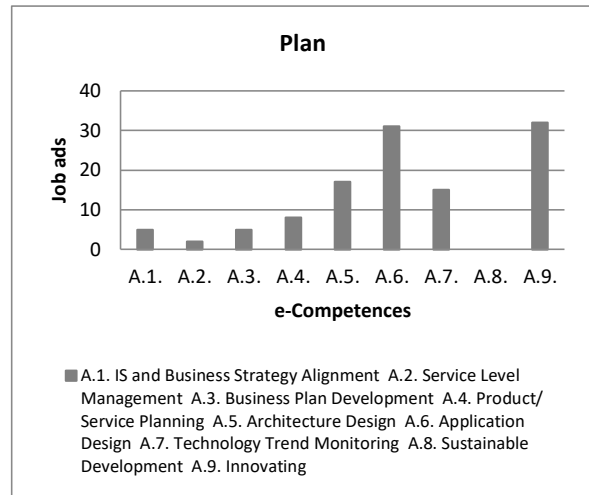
Plan

40
30
20
10
0

Job ads

A.1. A.2. A.3. A.4. A.5. A.6. A.7. A.8. A.9.

e-Competences

A.1. IS and Business Strategy Alignment A.2. Service Level Management A.3. Business Plan Development A.4. Product/ Service Planning A.5. Architecture Design A.6. Application Design A.7. Technology Trend Monitoring A.8. Sustainable Development A.9. Innovating